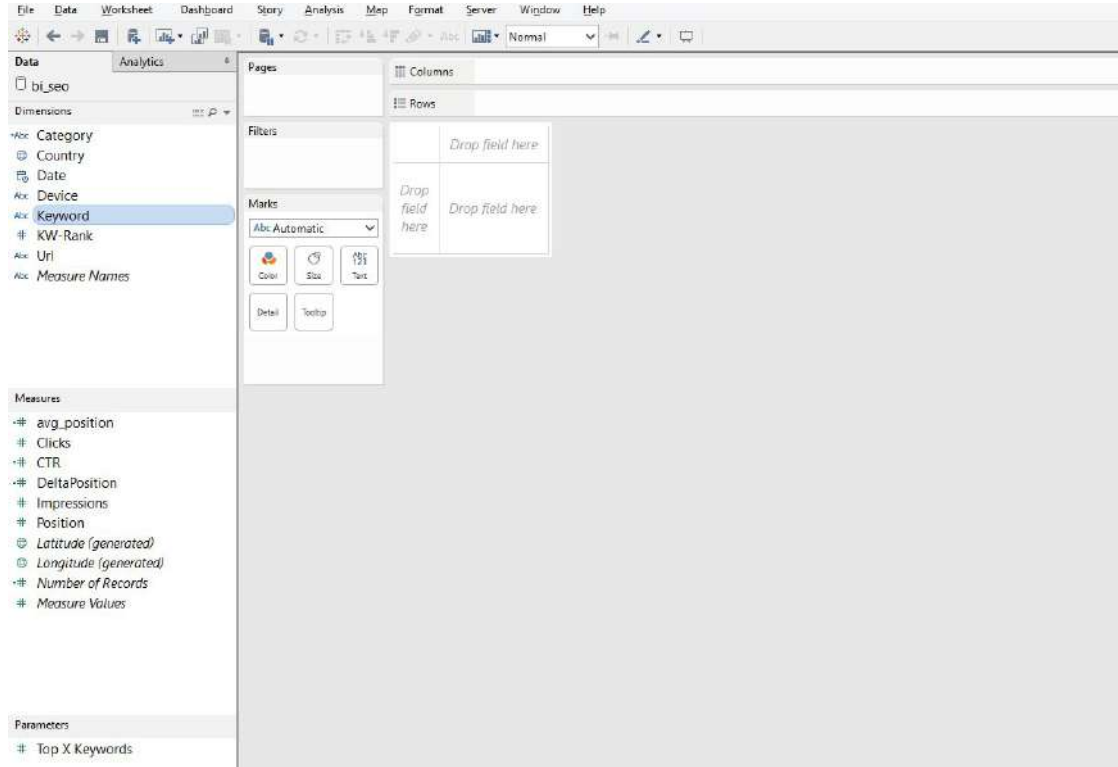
File Data Worksheet Dashboard Story Analysis Map Format Server Window Help

Normal

Data Analytics

bi_seo

Dimensions

Abc Category
Country
Date
Abc Device
Abc Keyword
# KW-Rank
Abc Url
Abc Measure Names

Measures

# avg_position
# Clicks
# CTR
# DeltaPosition
# Impressions
# Position
Latitude (generated)
Longitude (generated)
# Number of Records
# Measure Values

Parameters

# Top X Keywords

Pages

Columns

Rows

Filters

Marks

Abc Automatic

Color Size Text

Detail Tooltip

Drop field here

Drop field here

Drop field here